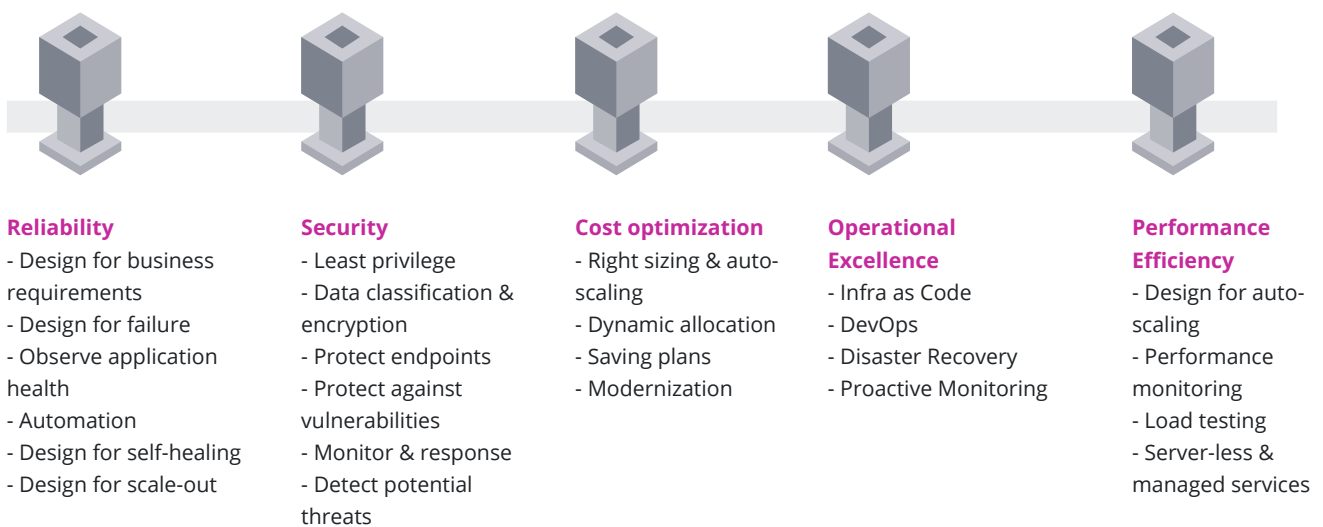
Reliability
- Design for business requirements
- Design for failure
- Observe application health
- Automation
- Design for self-healing
- Design for scale-out

Security
- Least privilege
- Data classification & encryption
- Protect endpoints
- Protect against vulnerabilities
- Monitor & response
- Detect potential threats

Cost optimization
- Right sizing & auto-scaling
- Dynamic allocation
- Saving plans
- Modernization

Operational Excellence
- Infra as Code
- DevOps
- Disaster Recovery
- Proactive Monitoring

Performance Efficiency
- Design for auto-scaling
- Performance monitoring
- Load testing
- Server-less & managed services